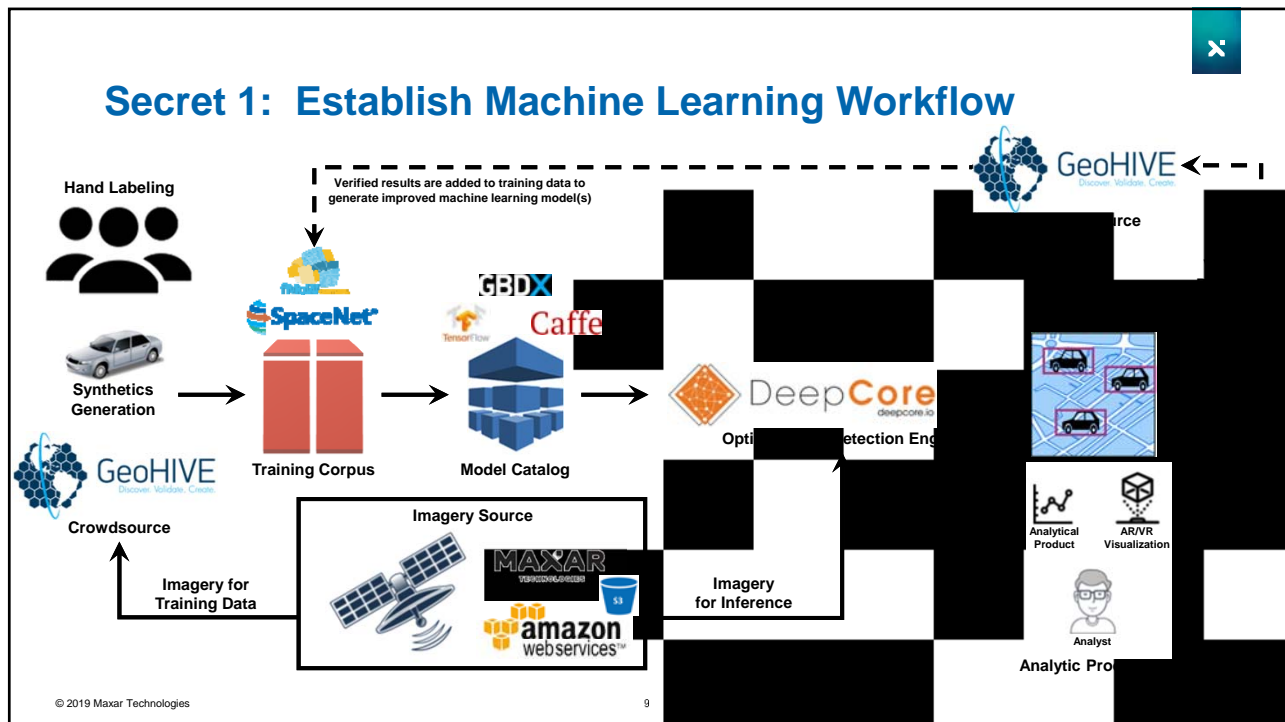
Secret 1: Establish Machine Learning Workflow

GeoHIVE
Discover. Validate. Create.

urce

Hand Labeling

Verified results are added to training data to generate improved machine learning model(s)

fMoW

SpaceNet

GBDX

TensorFlow

Caffe

Synthetics Generation

Training Corpus

Model Catalog

DeepCore
deepcore.io

Opti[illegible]etection Eng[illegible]

GeoHIVE
Discover. Validate. Create.

Crowdsource

Imagery Source

MAXAR
TECHNOLOGIES

S3

amazon
webservices™

Imagery for Training Data

Imagery for Inference

Analytical Product

AR/VR Visualization

Analyst

Analytic Pro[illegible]

© 2019 Maxar Technologies

9